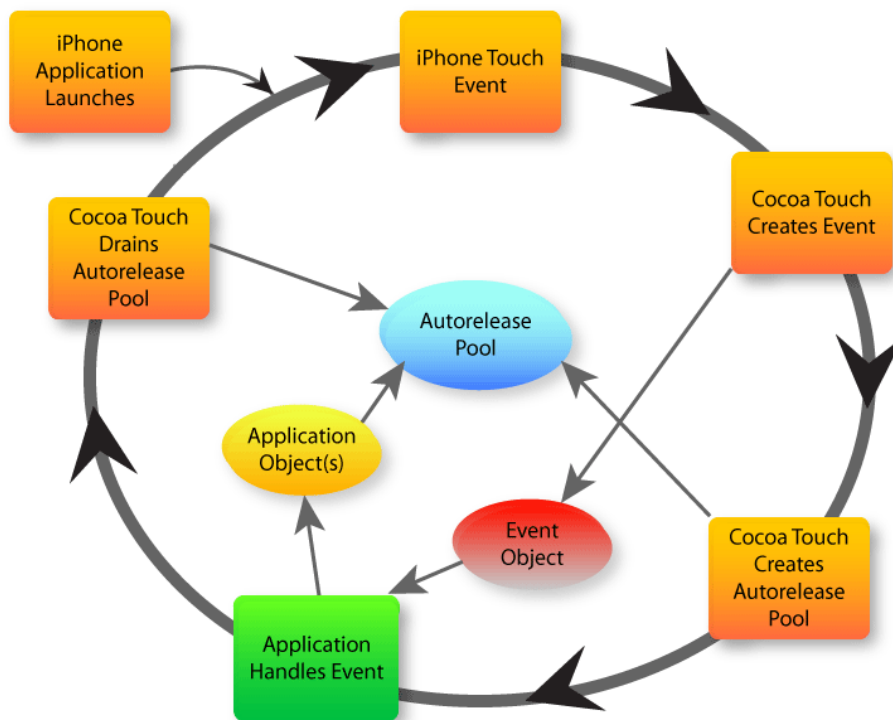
iPhone Application Launches

iPhone Touch Event

Cocoa Touch Creates Event

Cocoa Touch Drains Autorelease Pool

Autorelease Pool

Application Object(s)

Event Object

Cocoa Touch Creates Autorelease Pool

Application Handles Event